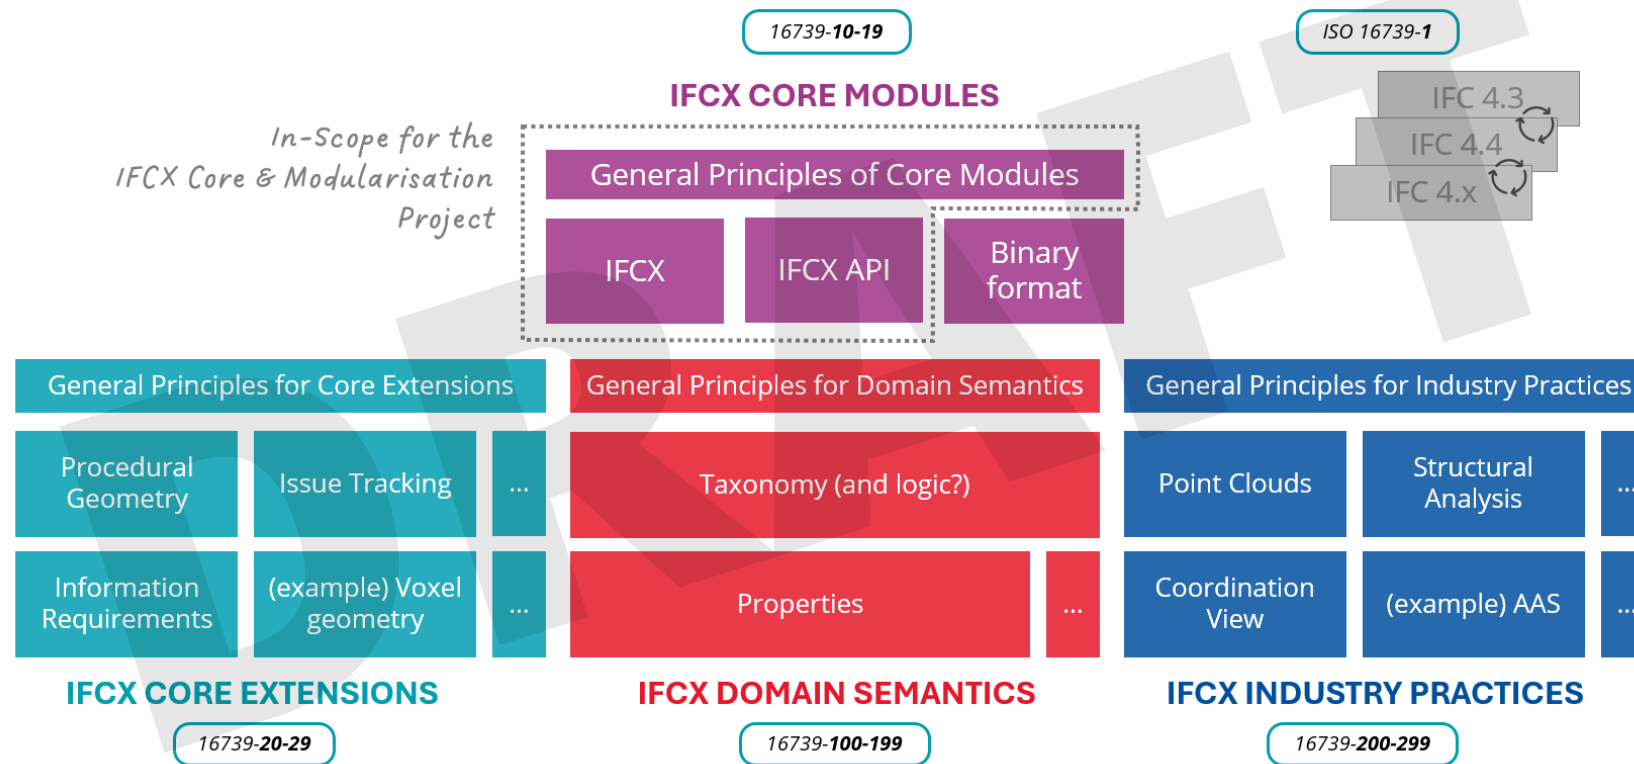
16739-**10-19**

ISO 16739-**1**

IFC 4.3

IFC 4.4

IFC 4.x

IFCX CORE MODULES

In-Scope for the IFCX Core & Modularisation Project

General Principles of Core Modules

IFCX

IFCX API

Binary format

DRAFT

General Principles for Core Extensions

General Principles for Domain Semantics

General Principles for Industry Practices

Procedural Geometry

Issue Tracking

...

Taxonomy (and logic?)

Point Clouds

Structural Analysis

...

Information Requirements

(example) Voxel geometry

...

Properties

...

Coordination View

(example) AAS

...

IFCX CORE EXTENSIONS

IFCX DOMAIN SEMANTICS

IFCX INDUSTRY PRACTICES

16739-**20-29**

16739-**100-199**

16739-**200-299**